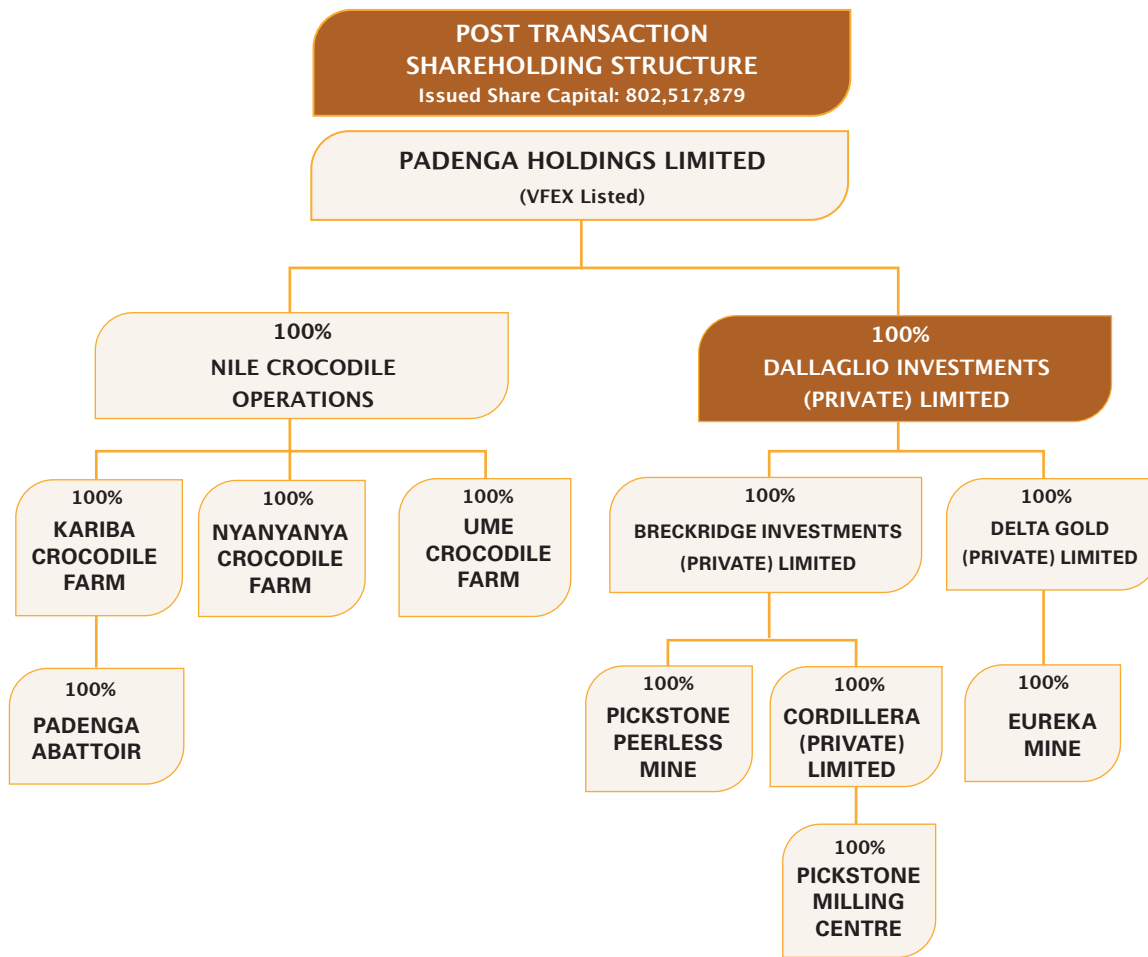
POST TRANSACTION SHAREHOLDING STRUCTURE
Issued Share Capital: 802,517,879

PADENGA HOLDINGS LIMITED
(VFEX Listed)

100%
NILE CROCODILE OPERATIONS

100%
DALLAGLIO INVESTMENTS (PRIVATE) LIMITED

100%
KARIBA CROCODILE FARM

100%
NYANYANYA CROCODILE FARM

100%
UME CROCODILE FARM

100%
BRECKRIDGE INVESTMENTS (PRIVATE) LIMITED

100%
DELTA GOLD (PRIVATE) LIMITED

100%
PADENGA ABATTOIR

100%
PICKSTONE PEERLESS MINE

100%
CORDILLERA (PRIVATE) LIMITED

100%
EUREKA MINE

100%
PICKSTONE MILLING CENTRE